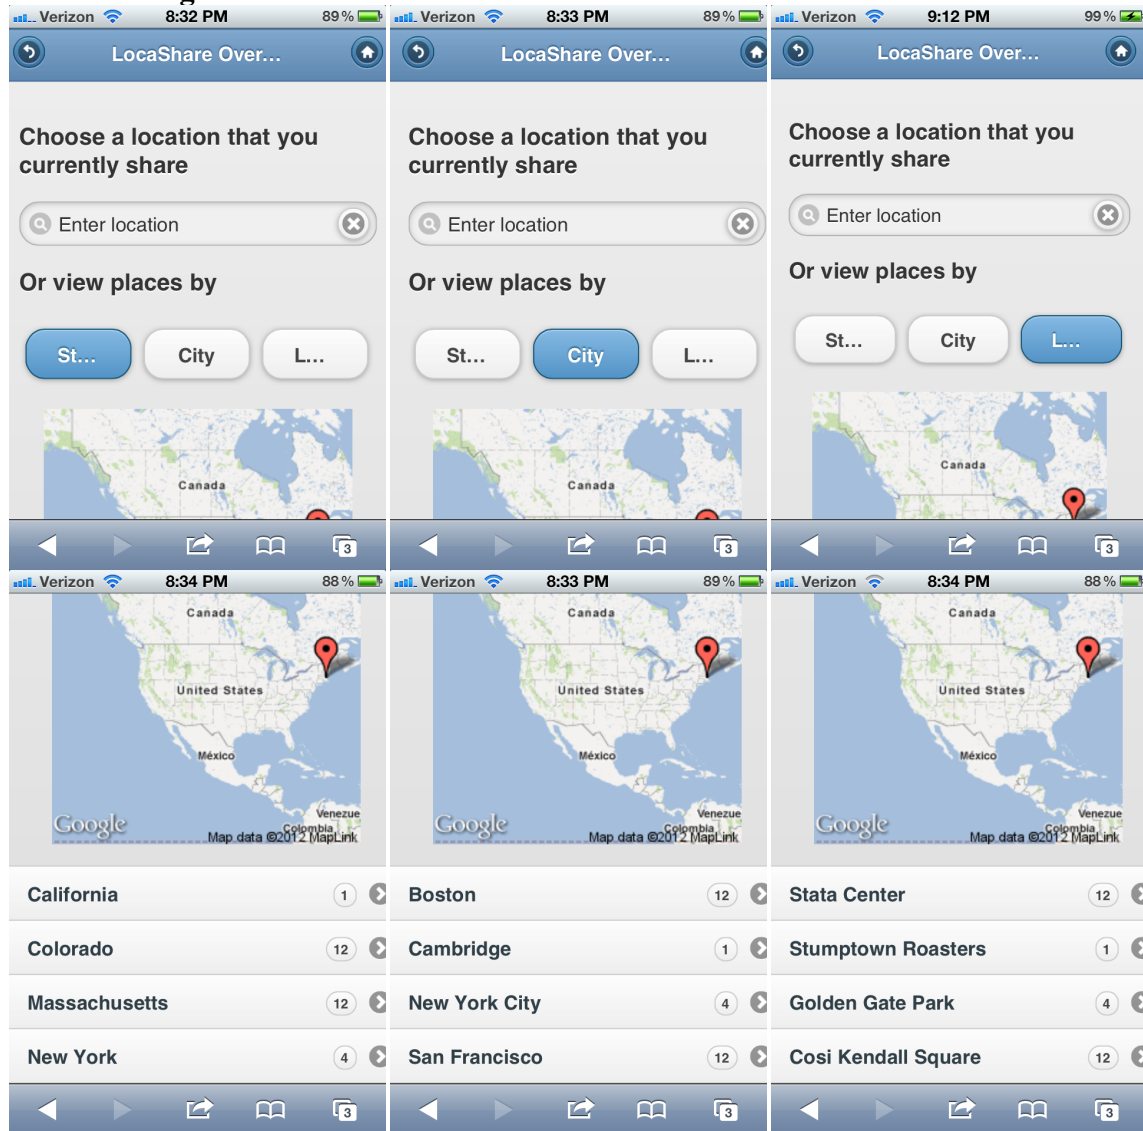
Verizon 8:32 PM 89 %

LocaShare Over...

Choose a location that you currently share

Enter location

Or view places by

St... City L...

Canada

3

Verizon 8:33 PM 89 %

LocaShare Over...

Choose a location that you currently share

Enter location

Or view places by

St... City L...

Canada

3

Verizon 9:12 PM 99 %

LocaShare Over...

Choose a location that you currently share

Enter location

Or view places by

St... City L...

Canada

3

Verizon 8:34 PM 88 %

Canada
United States
México
Venezue
Colombia
Google Map data ©2012 MapLink

| | |
|---|---|
| California | 1 |
| Colorado | 12 |
| Massachusetts | 12 |
| New York | 4 |

3

Verizon 8:33 PM 89 %

Canada
United States
México
Venezue
Colombia
Google Map data ©2012 MapLink

| | |
|---|---|
| Boston | 12 |
| Cambridge | 1 |
| New York City | 4 |
| San Francisco | 12 |

3

Verizon 8:34 PM 88 %

Canada
United States
México
Venezue
Colombia
Google Map data ©2012 MapLink

| | |
|---|---|
| Stata Center | 12 |
| Stumptown Roasters | 1 |
| Golden Gate Park | 4 |
| Cosi Kendall Square | 12 |

3